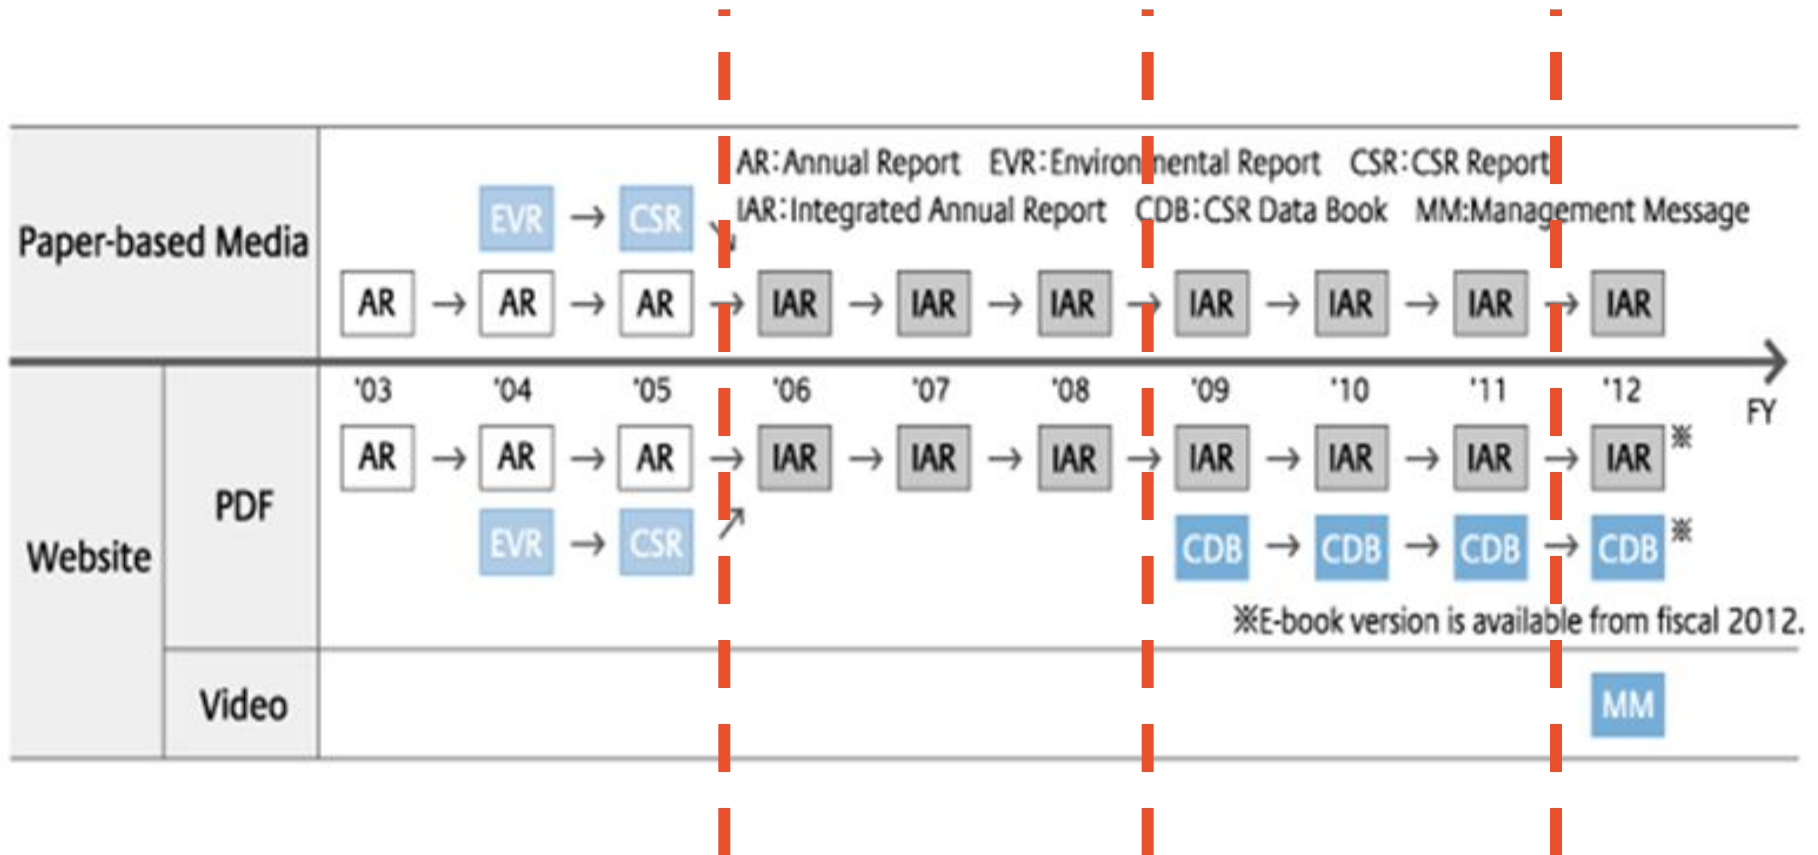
AR：Annual Report EVR：Environmental Report CSR：CSR Report
IAR：Integrated Annual Report CDB：CSR Data Book MM:Management Message

Paper-based Media

EVR → CSR

AR → AR → AR → IAR → IAR → IAR → IAR → IAR → IAR → IAR

'03 '04 '05 '06 '07 '08 '09 '10 '11 '12 FY

Website

PDF

AR → AR → AR → IAR → IAR → IAR → IAR → IAR → IAR → IAR ※

EVR → CSR

CDB → CDB → CDB → CDB ※

※E-book version is available from fiscal 2012.

Video

MM